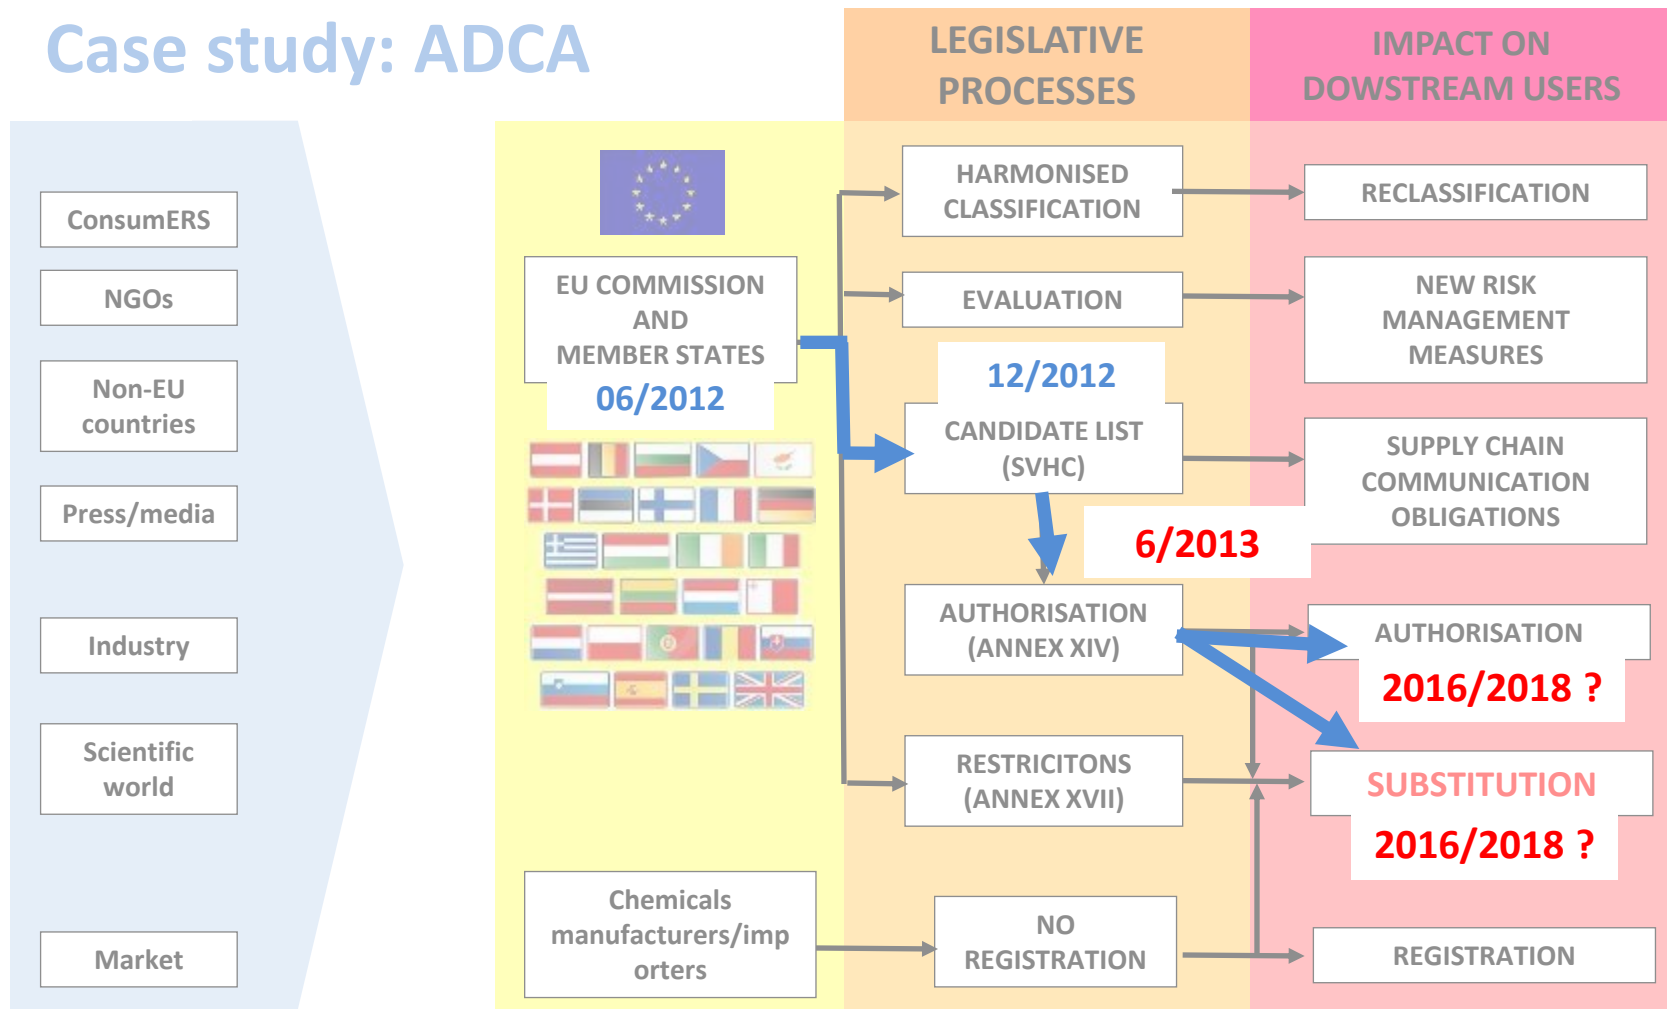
Case study: ADCA

LEGISLATIVE PROCESSES

IMPACT ON DOWSTREAM USERS

ConsumERS

NGOs

Non-EU countries

Press/media

Industry

Scientific world

Market

EU COMMISSION AND MEMBER STATES

06/2012

Chemicals manufacturers/importers

HARMONISED CLASSIFICATION

EVALUATION

12/2012

CANDIDATE LIST (SVHC)

6/2013

AUTHORISATION (ANNEX XIV)

RESTRICITONS (ANNEX XVII)

NO REGISTRATION

RECLASSIFICATION

NEW RISK MANAGEMENT MEASURES

SUPPLY CHAIN COMMUNICATION OBLIGATIONS

AUTHORISATION

2016/2018 ?

SUBSTITUTION

2016/2018 ?

REGISTRATION